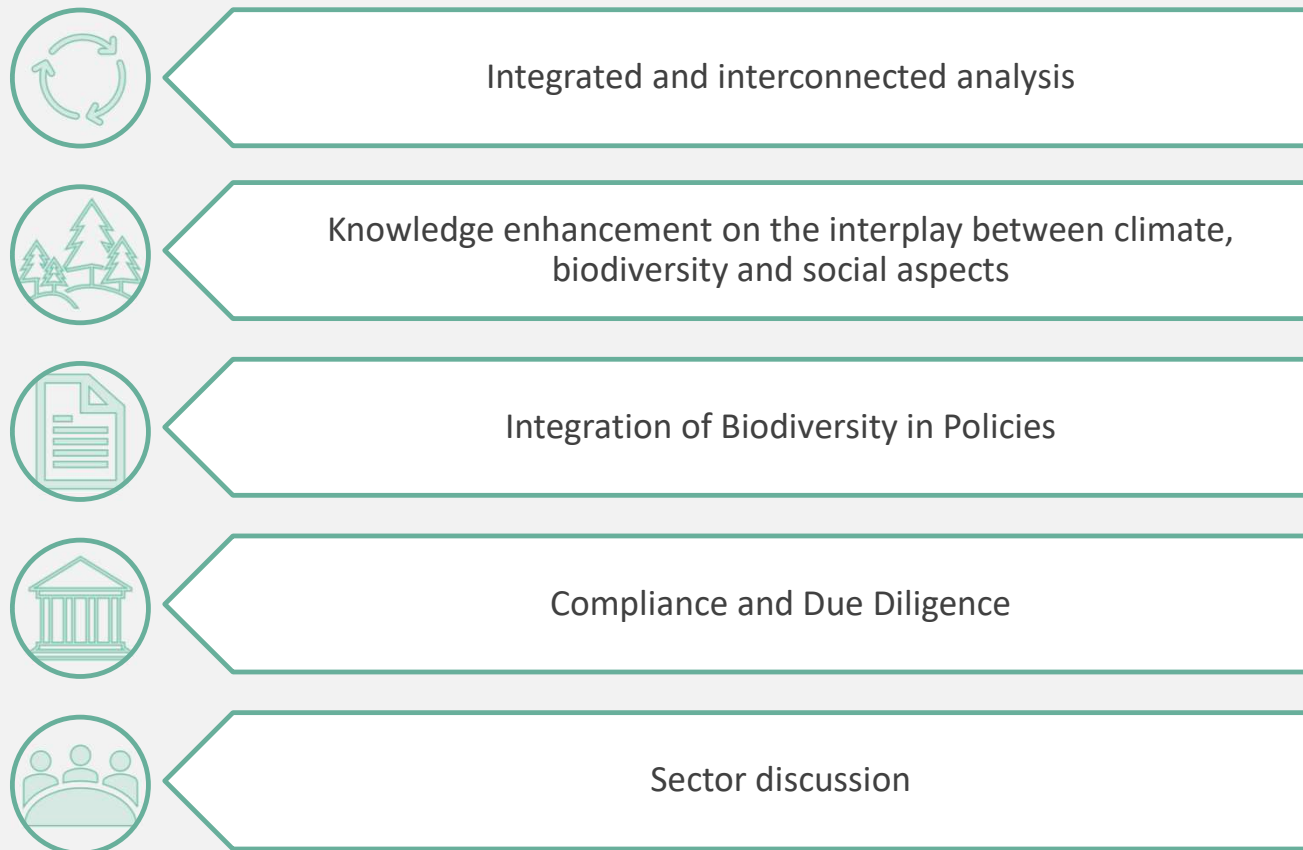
Integrated and interconnected analysis

Knowledge enhancement on the interplay between climate, biodiversity and social aspects

Integration of Biodiversity in Policies

Compliance and Due Diligence

Sector discussion